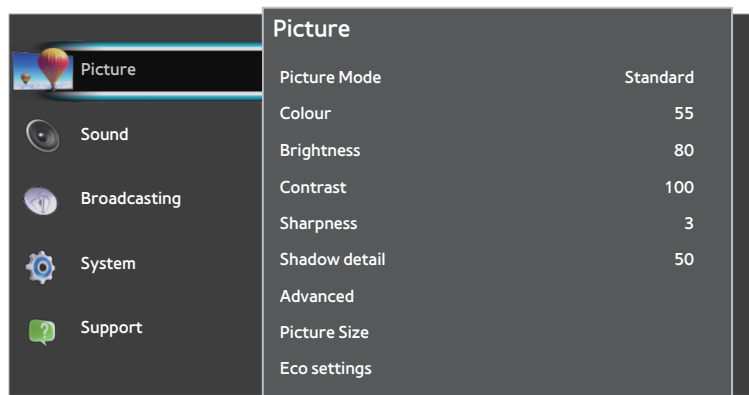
Picture
Sound
Broadcasting
System
Support

Picture

| | |
|---|---|
| Picture Mode | Standard |
| Colour | 55 |
| Brightness | 80 |
| Contrast | 100 |
| Sharpness | 3 |
| Shadow detail | 50 |
| Advanced | |
| Picture Size | |
| Eco settings | |